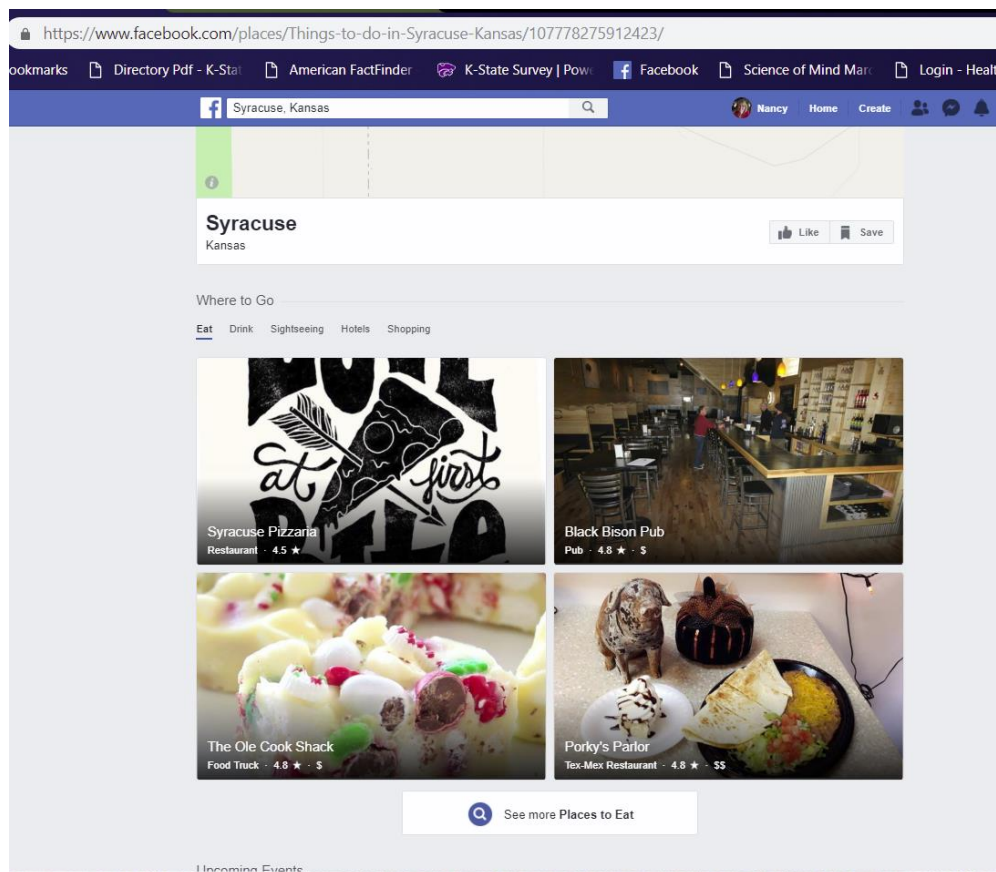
https://www.facebook.com/places/Things-to-do-in-Syracuse-Kansas/107778275912423/

ookmarks Directory Pdf - K-Stat American FactFinder K-State Survey | Powe Facebook Science of Mind Marc Login - Healt

Syracuse, Kansas

Nancy Home Create

Syracuse
Kansas

Like Save

Where to Go

Eat Drink Sightseeing Hotels Shopping

at first

Syracuse Pizzaria
Restaurant · 4.5 ★

Black Bison Pub
Pub · 4.8 ★ · $

The Ole Cook Shack
Food Truck · 4.8 ★ · $

Porky's Parlor
Tex-Mex Restaurant · 4.8 ★ · $$

See more Places to Eat

Upcoming Events